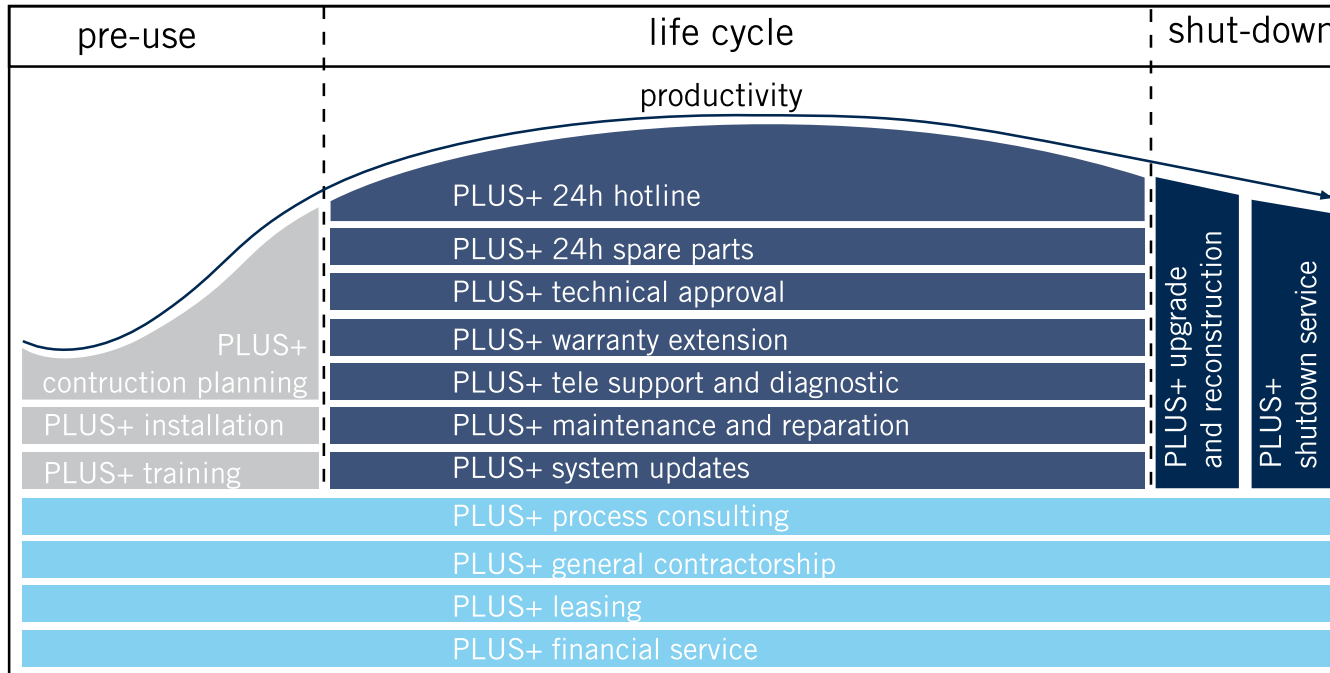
| pre-use | life cycle | shut-down |
|---|---|---|

productivity

PLUS+ contruction planning

PLUS+ installation

PLUS+ training

PLUS+ 24h hotline

PLUS+ 24h spare parts

PLUS+ technical approval

PLUS+ warranty extension

PLUS+ tele support and diagnostic

PLUS+ maintenance and reparation

PLUS+ system updates

PLUS+ upgrade and reconstruction

PLUS+ shutdown service

PLUS+ process consulting

PLUS+ general contractorship

PLUS+ leasing

PLUS+ financial service